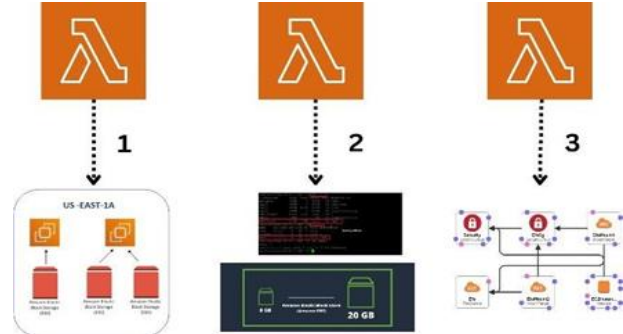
1

2

3

US-EAST-1A

Amazon Elastic Block Storage (EBS)

Amazon Elastic Block Storage (EBS)

Amazon Elastic Block Storage (EBS)

8 GB

Amazon Elastic Block Store (Amazon EBS)

20 GB

Security

Daily

CloudWatch

EC2 Instance

CloudWatch

SNS